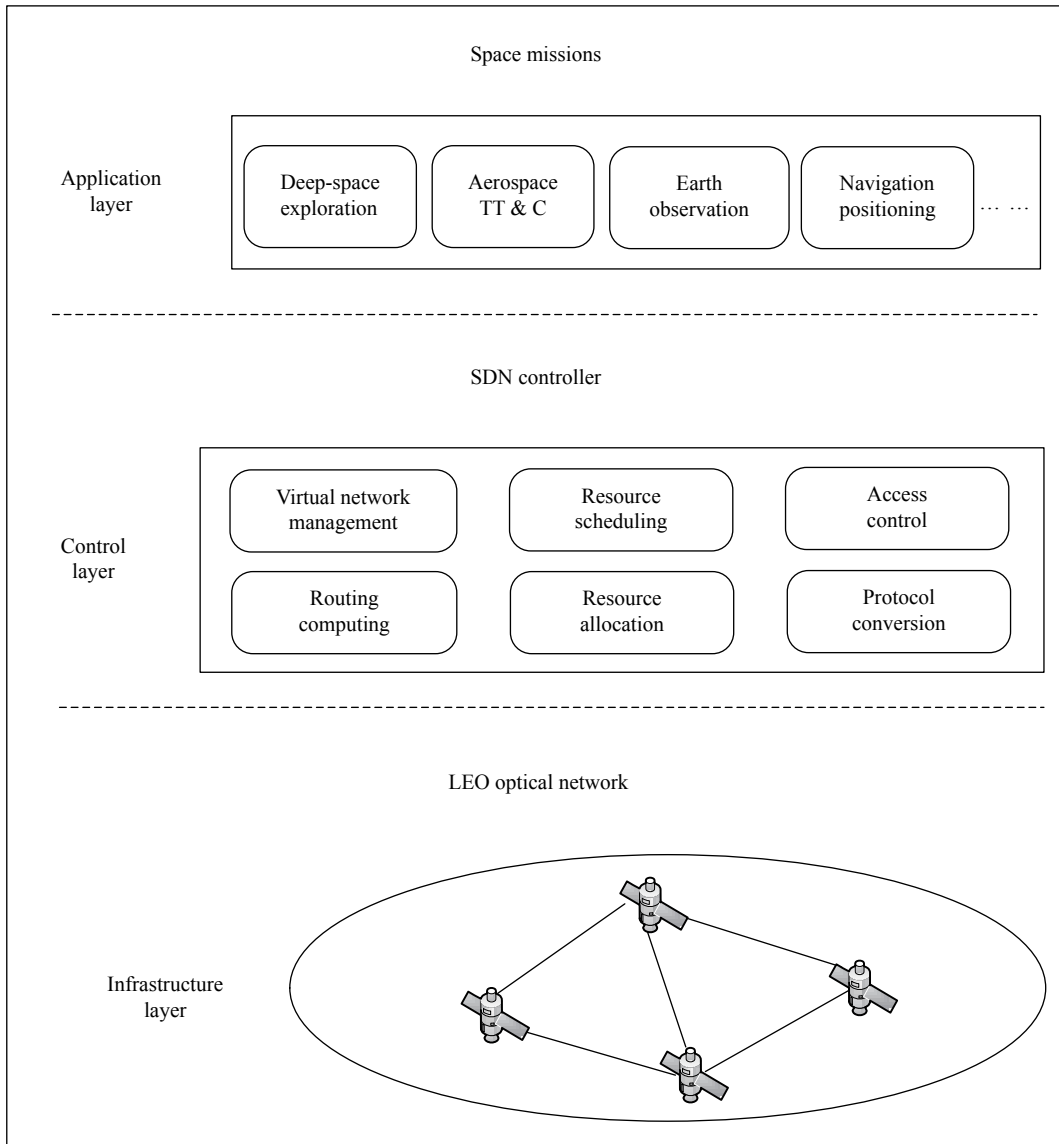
Space missions

Application layer

Deep-space exploration

Aerospace TT & C

Earth observation

Navigation positioning

… …

SDN controller

Control layer

Virtual network management

Resource scheduling

Access control

Routing computing

Resource allocation

Protocol conversion

LEO optical network

Infrastructure layer